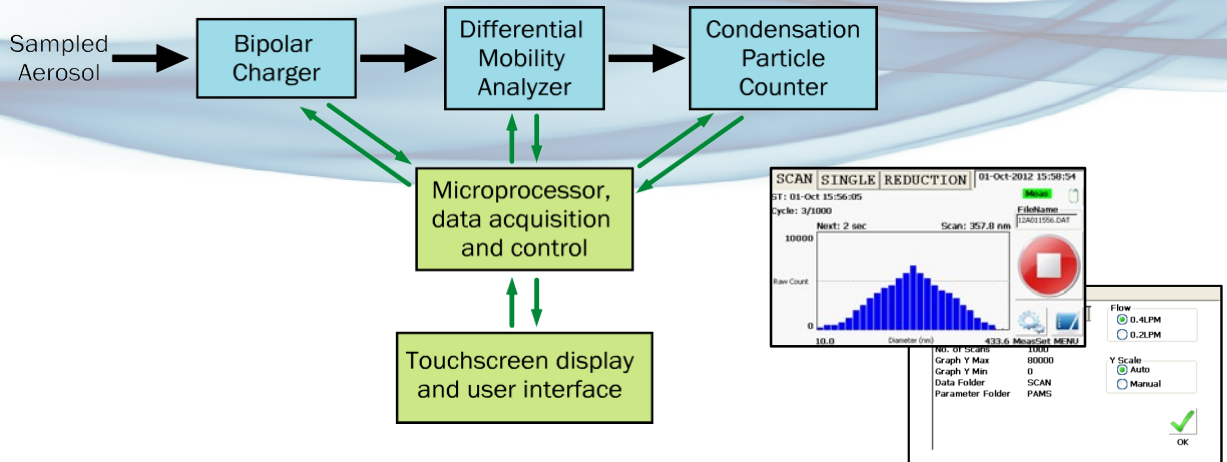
Sampled Aerosol

Bipolar Charger

Differential Mobility Analyzer

Condensation Particle Counter

Microprocessor, data acquisition and control

Touchscreen display and user interface

SCAN SINGLE REDUCTION 01-Oct-2012 15:58:54

ST: 01-Oct 15:56:05

Cycle: 3/1000

Meas

FileName

12A011556.DAT

Next: 2 sec

Scan: 357.8 nm

10000

Raw Count

0

10.0

Diameter (nm)

433.6

MeasSet

MENU

No. of Scans 1000

Graph Y Max 80000

Graph Y Min 0

Data Folder SCAN

Parameter Folder PAMS

Flow

0.4LPM

0.2LPM

Y Scale

Auto

Manual

OK